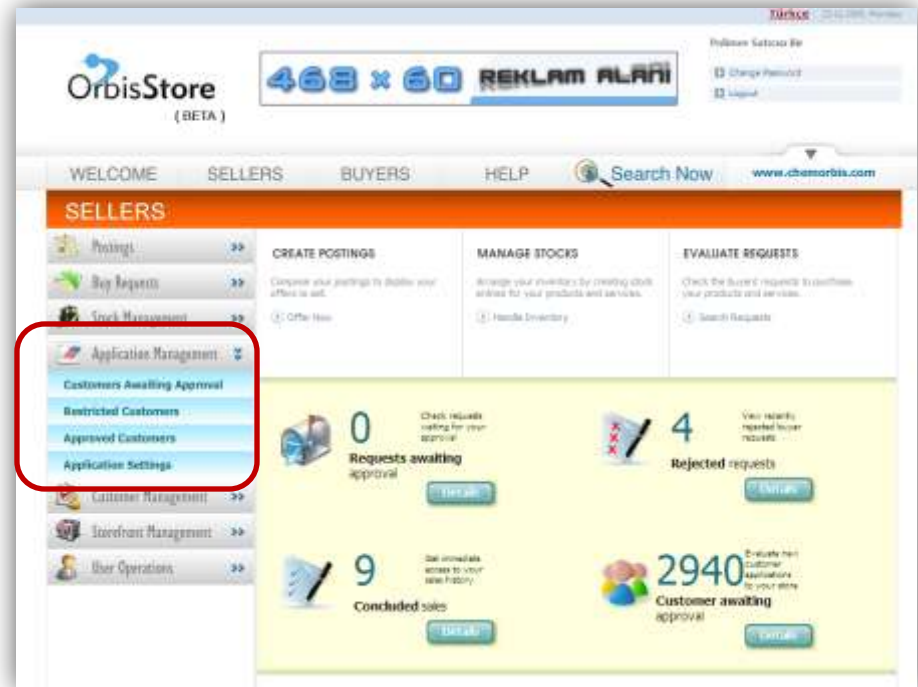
Türkçe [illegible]

Polimer Satıcısı Be

Change Password

Logout

OrbisStore
(BETA)

468 x 60 REKLAM ALANI

WELCOME SELLERS BUYERS HELP Search Now www.chemorbis.com

SELLERS

Postings
Buy Requests
Stock Management
Application Management
Customers Awaiting Approval
Restricted Customers
Approved Customers
Application Settings
Customer Management
Storefront Management
User Operations

CREATE POSTINGS
Compose your postings to display your offers to sell.
Offer Now

MANAGE STOCKS
Arrange your inventory by creating stock entries for your products and services.
Handle Inventory

EVALUATE REQUESTS
Check the buyers' requests to purchase your products and services.
Search Requests

0
Requests awaiting approval
Check requests waiting for your approval
Details

4
Rejected requests
View recently rejected buyer requests
Details

9
Concluded sales
Get immediate access to your sales history
Details

2940
Customer awaiting approval
Evaluate new customer applications to your store
Details